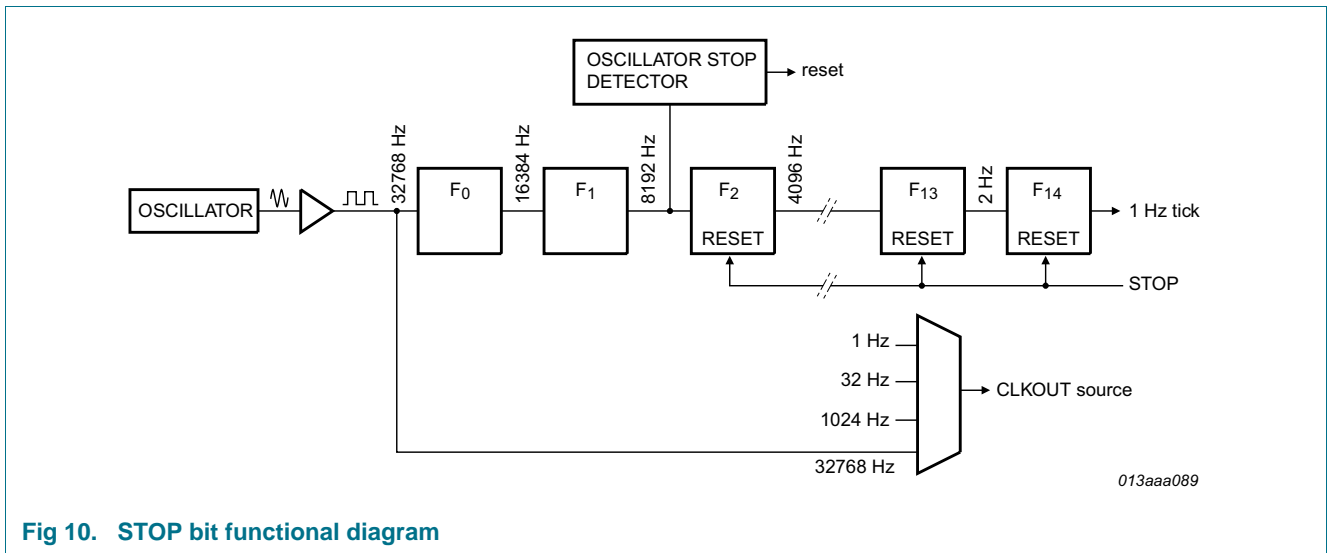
OSCILLATOR STOP DETECTOR

reset

32768 Hz

16384 Hz

8192 Hz

4096 Hz

2 Hz

OSCILLATOR

$F_0$

$F_1$

$F_2$

RESET

$F_{13}$

RESET

$F_{14}$

RESET

1 Hz tick

STOP

1 Hz

32 Hz

1024 Hz

32768 Hz

CLKOUT source

013aaa089

Fig 10. STOP bit functional diagram